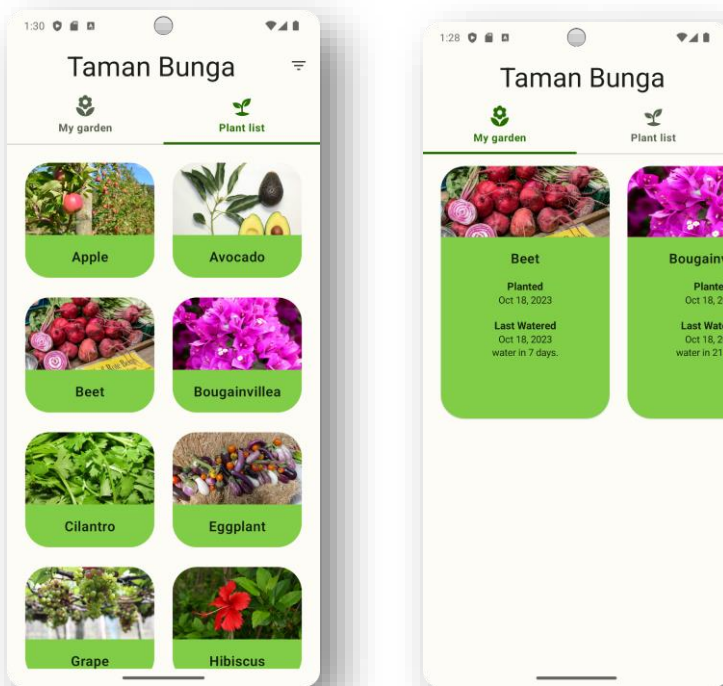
1:30

Taman Bunga

My garden

Plant list

Apple

Avocado

Beet

Bougainvillea

Cilantro

Eggplant

Grape

Hibiscus

1:28

Taman Bunga

My garden

Plant list

Beet

Planted
Oct 18, 2023

Last Watered
Oct 18, 2023
water in 7 days.

Bougain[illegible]

Plante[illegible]
Oct 18, 2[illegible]

Last Wate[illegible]
Oct 18, 2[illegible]
water in 21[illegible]